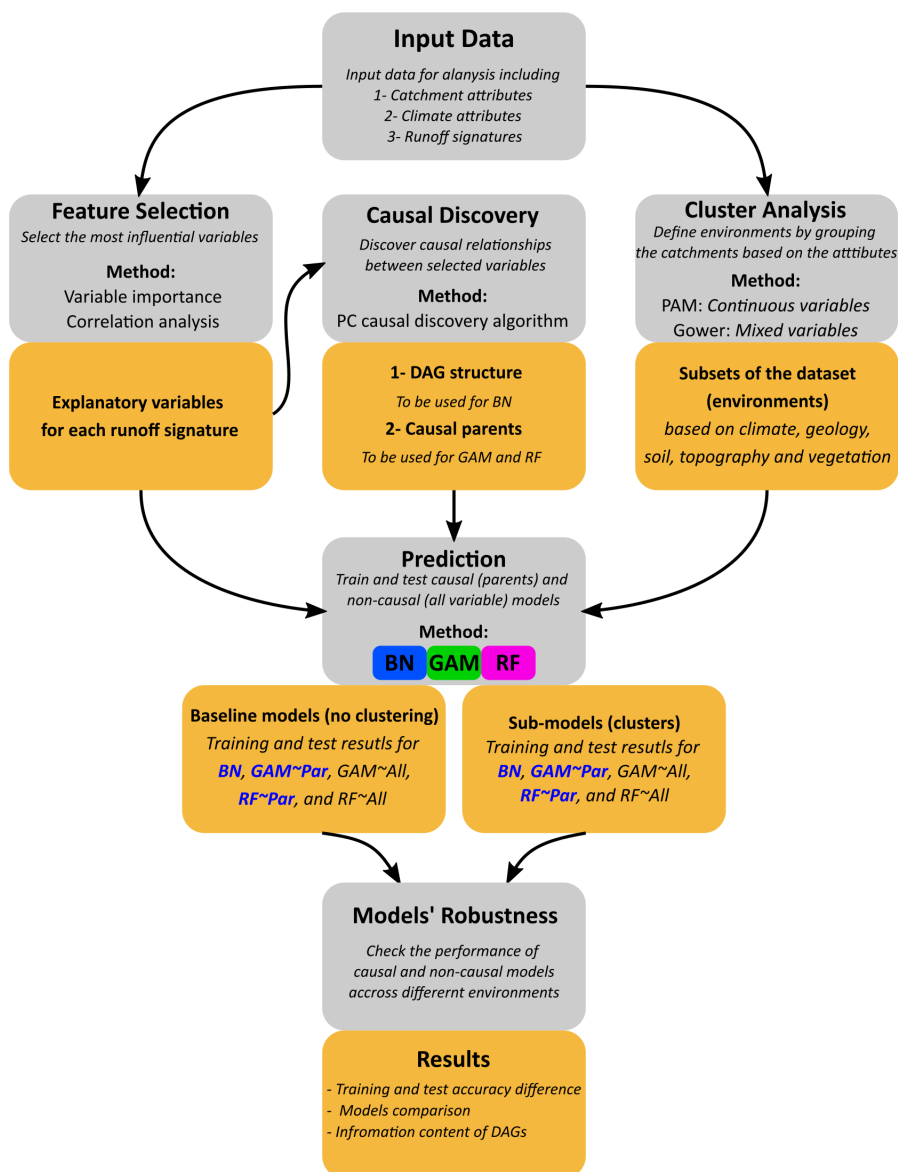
Input Data

Input data for alanysis including
1- Catchment attributes
2- Climate attributes
3- Runoff signatures

Feature Selection

Select the most influential variables

Method:
Variable importance
Correlation analysis

Explanatory variables for each runoff signature

Causal Discovery

Discover causal relationships between selected variables

Method:
PC causal discovery algorithm

1- DAG structure
To be used for BN
2- Causal parents
To be used for GAM and RF

Cluster Analysis

Define environments by grouping the catchments based on the atttibutes

Method:
PAM: Continuous variables
Gower: Mixed variables

Subsets of the dataset (environments)
based on climate, geology, soil, topography and vegetation

Prediction

Train and test causal (parents) and non-causal (all variable) models

Method:
BN GAM RF

Baseline models (no clustering)
Training and test resutls for BN, GAM~Par, GAM~All, RF~Par, and RF~All

Sub-models (clusters)
Training and test resutls for BN, GAM~Par, GAM~All, RF~Par, and RF~All

Models' Robustness

Check the performance of causal and non-causal models accross differernt environments

Results

- Training and test accuracy difference
- Models comparison
- Infromation content of DAGs